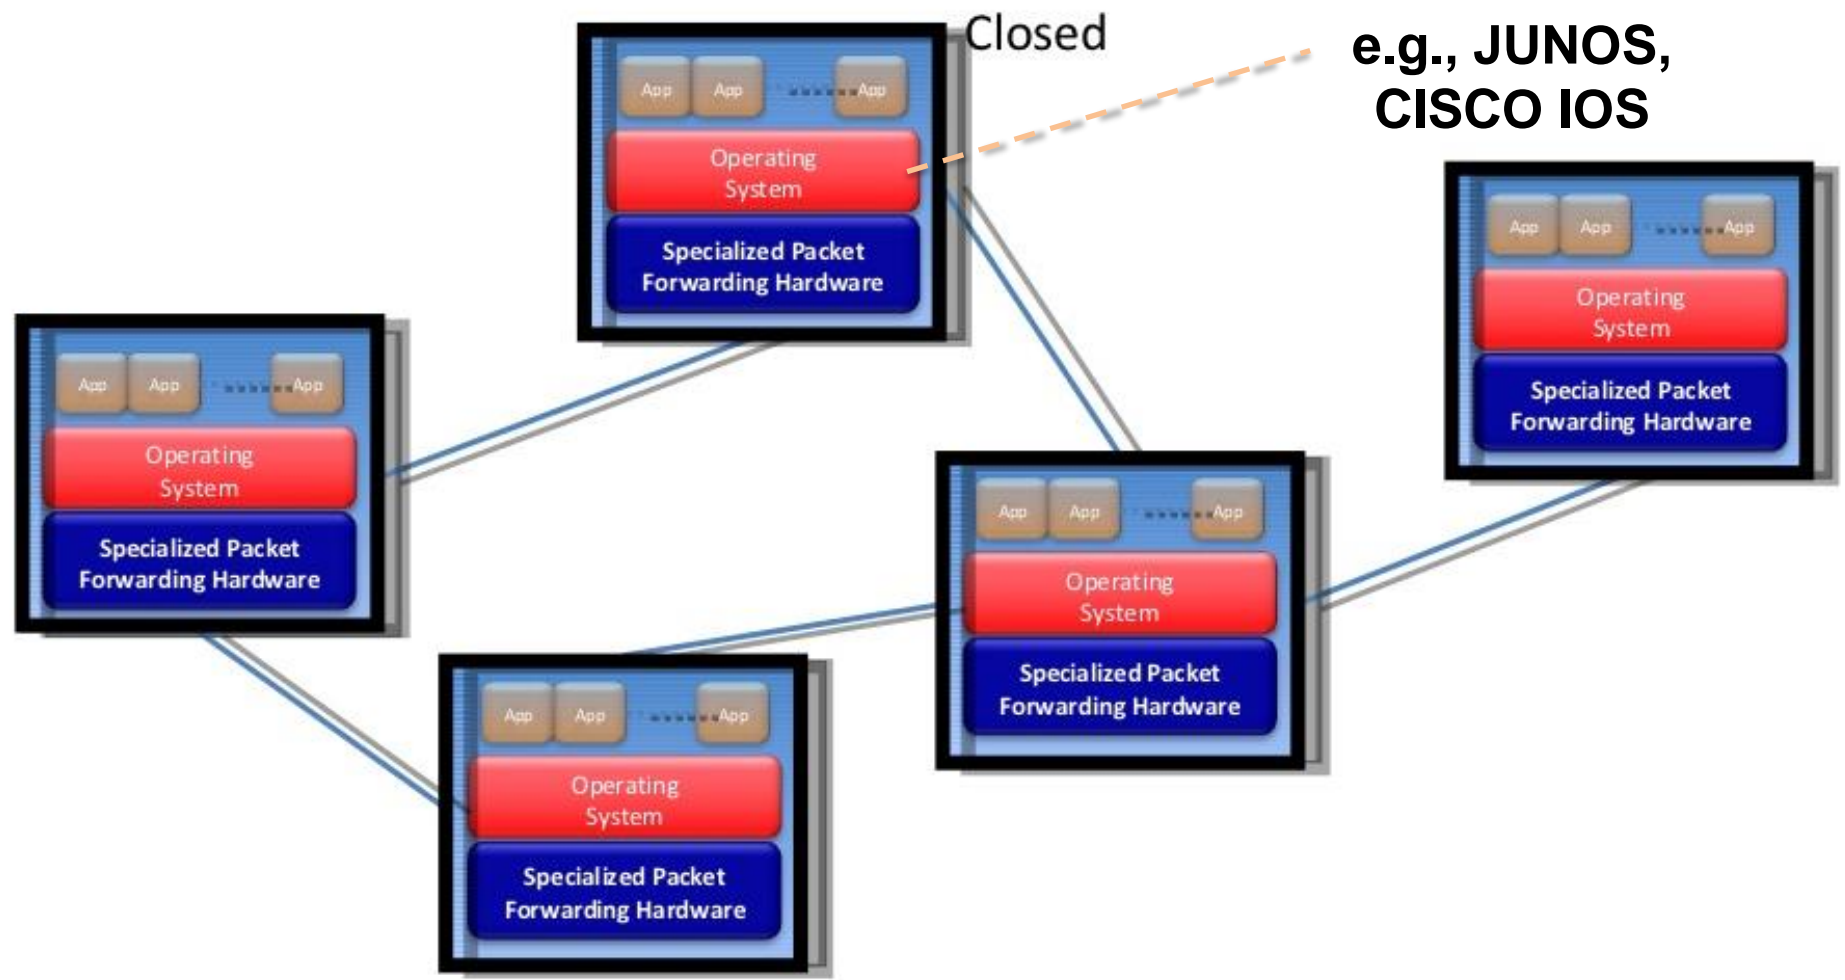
Closed

e.g., JUNOS, CISCO IOS

App App App
Operating System
Specialized Packet Forwarding Hardware

App App App
Operating System
Specialized Packet Forwarding Hardware

App App App
Operating System
Specialized Packet Forwarding Hardware

App App App
Operating System
Specialized Packet Forwarding Hardware

App App App
Operating System
Specialized Packet Forwarding Hardware